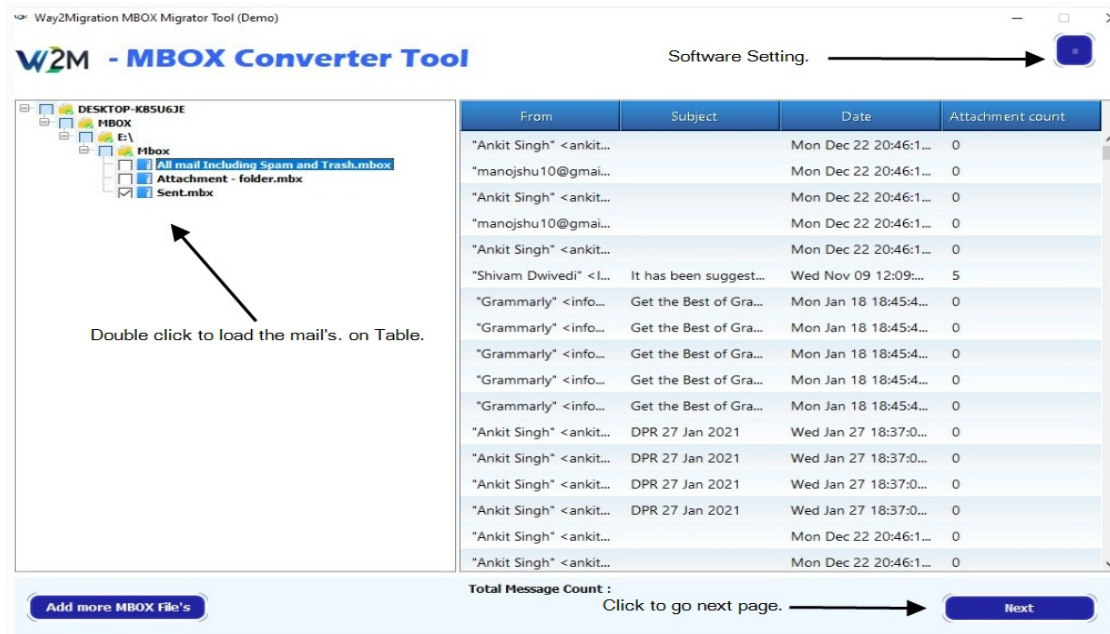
Way2Migration MBOX Migrator Tool (Demo)

W2M - MBOX Converter Tool

Software Setting.

DESKTOP-K85U6JE
MBOX
E:\
Mbox
All mail Including Spam and Trash.mbox
Attachment - folder.mbx
Sent.mbx

Double click to load the mail's. on Table.

| From | Subject | Date | Attachment count |
|---|---|---|---|
| "Ankit Singh" <ankit... | | Mon Dec 22 20:46:1... | 0 |
| "manojshu10@gmai... | | Mon Dec 22 20:46:1... | 0 |
| "Ankit Singh" <ankit... | | Mon Dec 22 20:46:1... | 0 |
| "manojshu10@gmai... | | Mon Dec 22 20:46:1... | 0 |
| "Ankit Singh" <ankit... | | Mon Dec 22 20:46:1... | 0 |
| "Shivam Dwivedi" <l... | It has been suggest... | Wed Nov 09 12:09:... | 5 |
| "Grammarly" <info... | Get the Best of Gra... | Mon Jan 18 18:45:4... | 0 |
| "Grammarly" <info... | Get the Best of Gra... | Mon Jan 18 18:45:4... | 0 |
| "Grammarly" <info... | Get the Best of Gra... | Mon Jan 18 18:45:4... | 0 |
| "Grammarly" <info... | Get the Best of Gra... | Mon Jan 18 18:45:4... | 0 |
| "Grammarly" <info... | Get the Best of Gra... | Mon Jan 18 18:45:4... | 0 |
| "Ankit Singh" <ankit... | DPR 27 Jan 2021 | Wed Jan 27 18:37:0... | 0 |
| "Ankit Singh" <ankit... | DPR 27 Jan 2021 | Wed Jan 27 18:37:0... | 0 |
| "Ankit Singh" <ankit... | DPR 27 Jan 2021 | Wed Jan 27 18:37:0... | 0 |
| "Ankit Singh" <ankit... | DPR 27 Jan 2021 | Wed Jan 27 18:37:0... | 0 |
| "Ankit Singh" <ankit... | | Mon Dec 22 20:46:1... | 0 |
| "Ankit Singh" <ankit... | | Mon Dec 22 20:46:1... | 0 |

Total Message Count :

Add more MBOX File's

Click to go next page.

Next